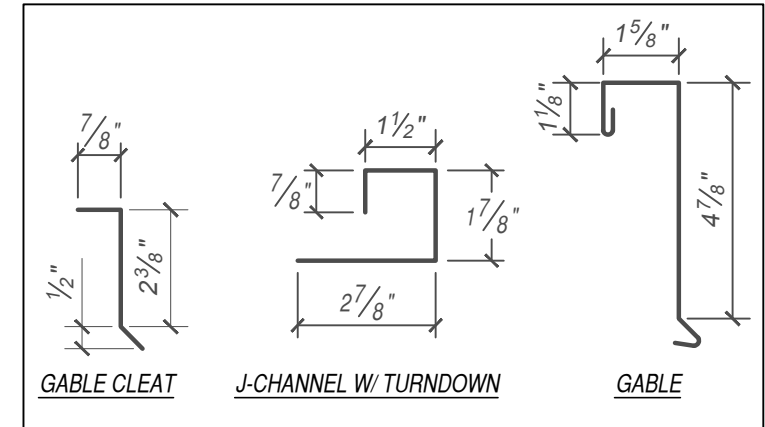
$\frac{7}{8}$"

$\frac{1}{2}$"

$2\frac{3}{8}$"

GABLE CLEAT

$1\frac{1}{2}$"

$\frac{7}{8}$"

$1\frac{7}{8}$"

$2\frac{7}{8}$"

J-CHANNEL W/ TURNDOWN

$1\frac{5}{8}$"

$1\frac{1}{8}$"

$4\frac{7}{8}$"

GABLE